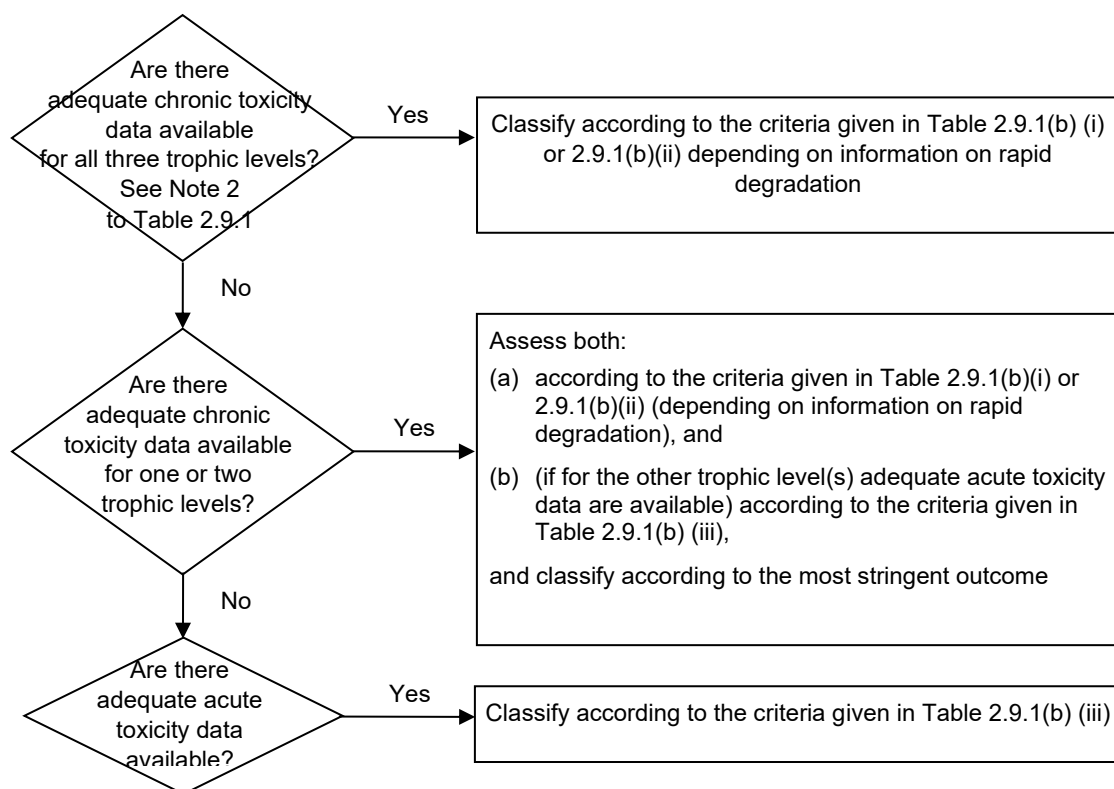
Are there adequate chronic toxicity data available for all three trophic levels? See Note 2 to Table 2.9.1

Yes

Classify according to the criteria given in Table 2.9.1(b) (i) or 2.9.1(b)(ii) depending on information on rapid degradation

No

Are there adequate chronic toxicity data available for one or two trophic levels?

Yes

Assess both:

(a) according to the criteria given in Table 2.9.1(b)(i) or 2.9.1(b)(ii) (depending on information on rapid degradation), and

(b) (if for the other trophic level(s) adequate acute toxicity data are available) according to the criteria given in Table 2.9.1(b) (iii),

and classify according to the most stringent outcome

No

Are there adequate acute toxicity data available?

Yes

Classify according to the criteria given in Table 2.9.1(b) (iii)